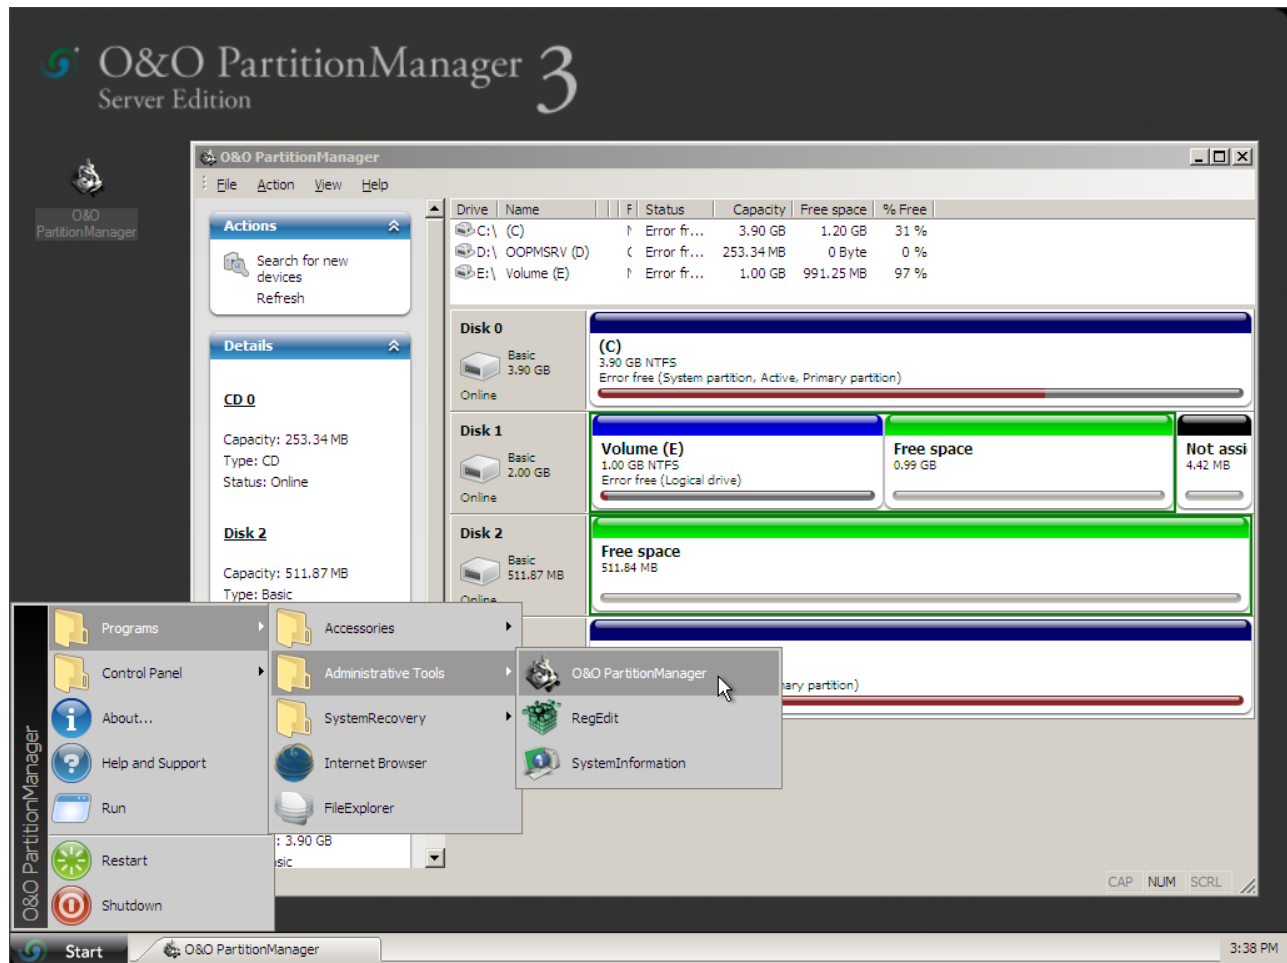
O&O PartitionManager 3
Server Edition

O&O PartitionManager

O&O PartitionManager
File Action View Help

Actions
Search for new devices
Refresh

Details
CD 0
Capacity: 253.34 MB
Type: CD
Status: Online

Disk 2
Capacity: 511.87 MB
Type: Basic

| Drive | Name | F | Status | Capacity | Free space | % Free |
|---|---|---|---|---|---|---|
| C:\ | (C) | N | Error fr... | 3.90 GB | 1.20 GB | 31 % |
| D:\ | OOPMSRV (D) | C | Error fr... | 253.34 MB | 0 Byte | 0 % |
| E:\ | Volume (E) | N | Error fr... | 1.00 GB | 991.25 MB | 97 % |

Disk 0
Basic
3.90 GB
Online
(C)
3.90 GB NTFS
Error free (System partition, Active, Primary partition)

Disk 1
Basic
2.00 GB
Online
Volume (E)
1.00 GB NTFS
Error free (Logical drive)
Free space
0.99 GB
Not assi
4.42 MB

Disk 2
Basic
511.87 MB
Online
Free space
511.84 MB

ary partition)

: 3.90 GB
sic

Programs
Control Panel
About...
Help and Support
Run
Restart
Shutdown
O&O PartitionManager

Accessories
Administrative Tools
SystemRecovery
Internet Browser
FileExplorer

O&O PartitionManager
RegEdit
SystemInformation

CAP NUM SCRL

Start
O&O PartitionManager
3:38 PM